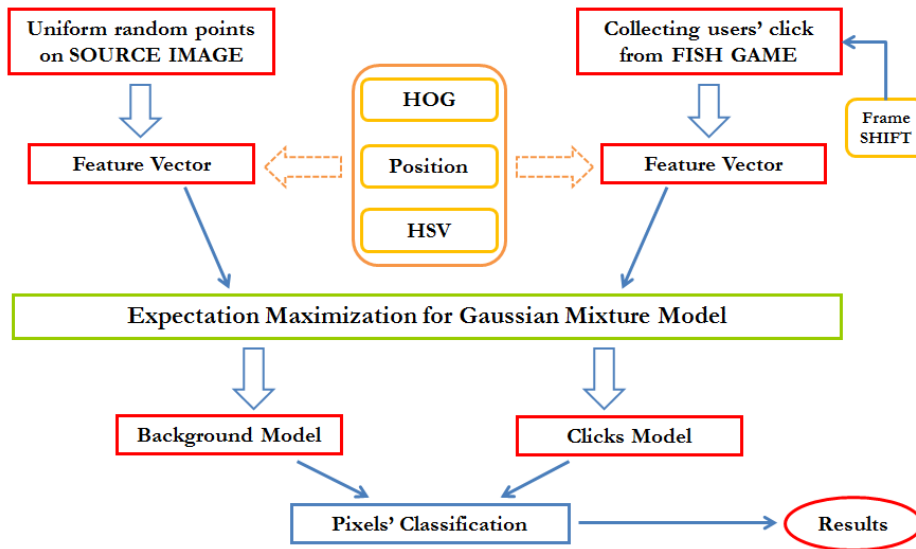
Uniform random points on SOURCE IMAGE

Collecting users' click from FISH GAME

Frame SHIFT

HOG

Position

HSV

Feature Vector

Feature Vector

Expectation Maximization for Gaussian Mixture Model

Background Model

Clicks Model

Pixels' Classification

Results